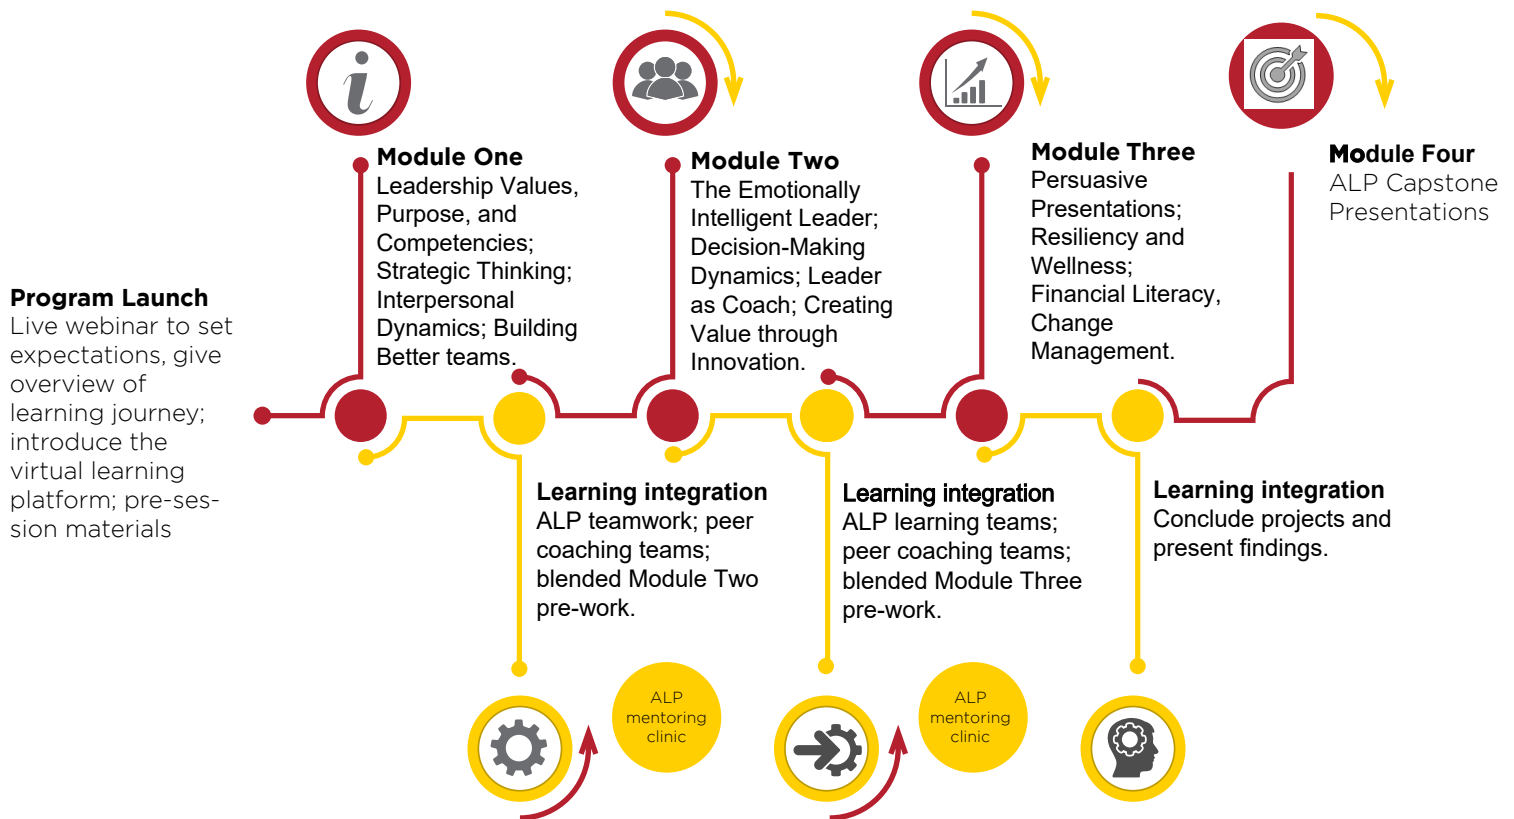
i

Module One
Leadership Values, Purpose, and Competencies; Strategic Thinking; Interpersonal Dynamics; Building Better teams.

Module Two
The Emotionally Intelligent Leader; Decision-Making Dynamics; Leader as Coach; Creating Value through Innovation.

Module Three
Persuasive Presentations; Resiliency and Wellness; Financial Literacy, Change Management.

Module Four
ALP Capstone Presentations

Program Launch
Live webinar to set expectations, give overview of learning journey; introduce the virtual learning platform; pre-session materials

Learning integration
ALP teamwork; peer coaching teams; blended Module Two pre-work.

Learning integration
ALP learning teams; peer coaching teams; blended Module Three pre-work.

Learning integration
Conclude projects and present findings.

ALP mentoring clinic

ALP mentoring clinic